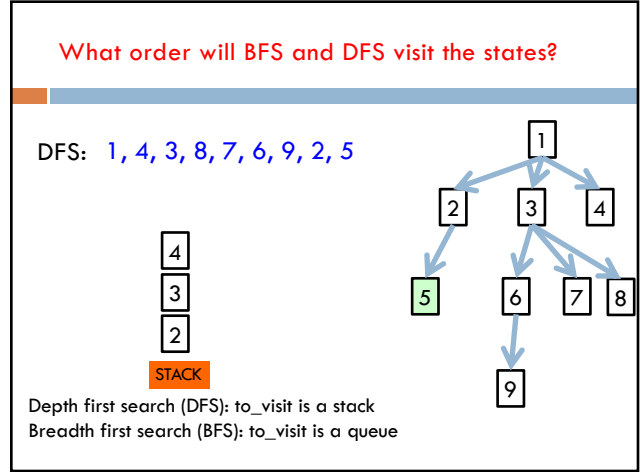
What order will BFS and DFS visit the states?

DFS: 1, 4, 3, 8, 7, 6, 9, 2, 5

4
3
2
STACK

1
2
3
4
5
6
7
8
9

Depth first search (DFS): to_visit is a stack
Breadth first search (BFS): to_visit is a queue